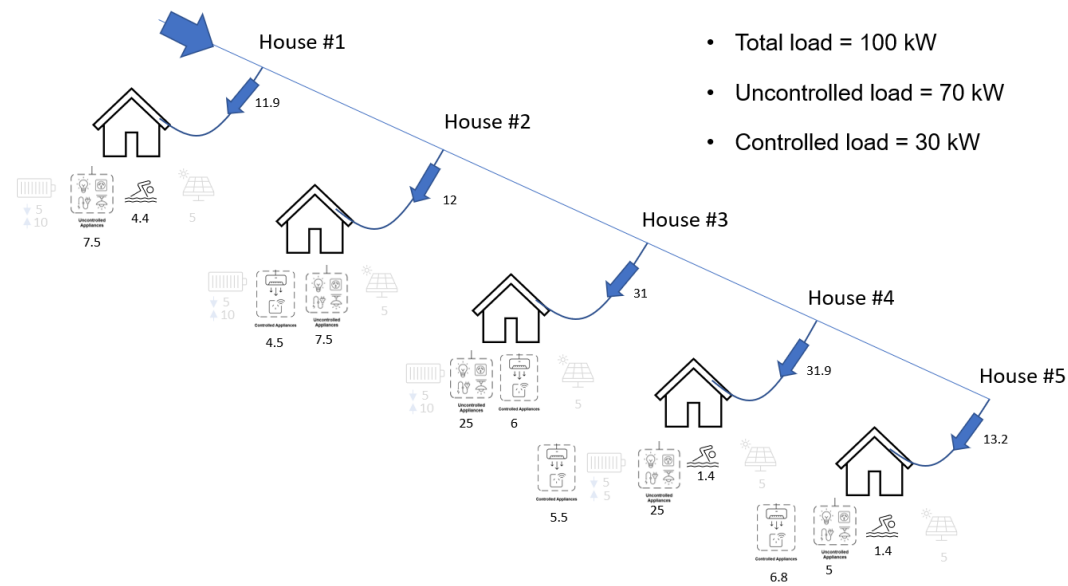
House #1

• Total load = 100 kW

• Uncontrolled load = 70 kW

• Controlled load = 30 kW

11.9

5
10
Uncontrolled Appliances
7.5
4.4
5

House #2

12

5
10
Controlled Appliances
4.5
Uncontrolled Appliances
7.5
5

House #3

31

5
10
Uncontrolled Appliances
25
Controlled Appliances
6
5

House #4

31.9

Controlled Appliances
5.5
5
5
Uncontrolled Appliances
25
1.4
5

House #5

13.2

Controlled Appliances
6.8
Uncontrolled Appliances
5
1.4
5